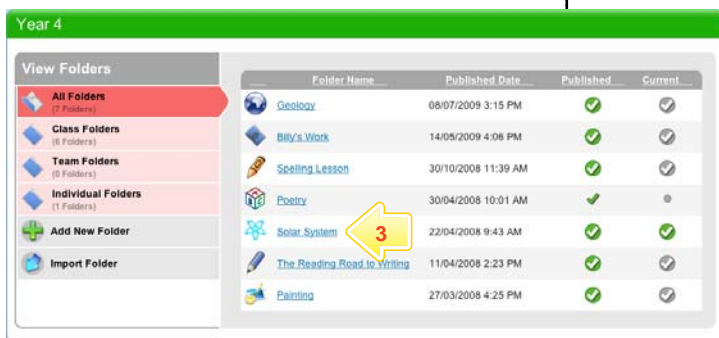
Year 4

View Folders

All Folders
(7 Folders)

Class Folders
(6 Folders)

Team Folders
(0 Folders)

Individual Folders
(1 Folders)

Add New Folder

Import Folder

| Folder Name | Published Date | Published | Current |
|---|---|---|---|
| Geology | 08/07/2009 3:15 PM | | |
| Billy's Work | 14/05/2009 4:06 PM | | |
| Spelling Lesson | 30/10/2008 11:39 AM | | |
| Poetry | 30/04/2008 10:01 AM | | |
| Solar System | 22/04/2008 9:43 AM | | |
| The Reading Road to Writing | 11/04/2008 2:23 PM | | |
| Painting | 27/03/2008 4:25 PM | | |

3